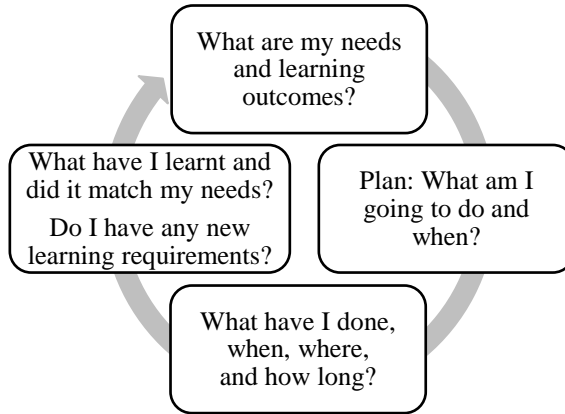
What are my needs and learning outcomes?

Plan: What am I going to do and when?

What have I done, when, where, and how long?

What have I learnt and did it match my needs?

Do I have any new learning requirements?